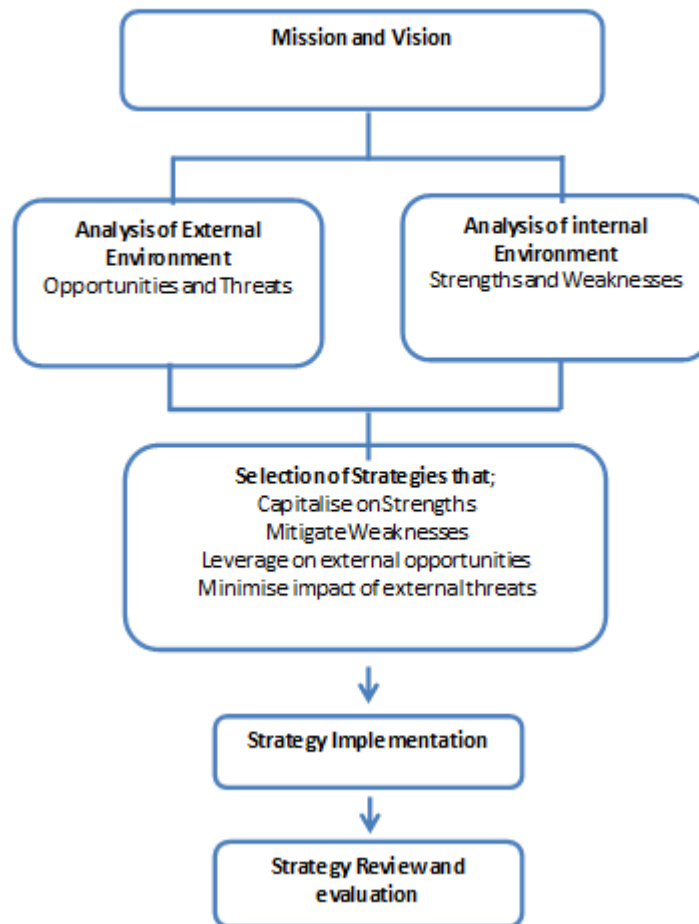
Mission and Vision

Analysis of External Environment
Opportunities and Threats

Analysis of internal Environment
Strengths and Weaknesses

Selection of Strategies that;
Capitalise on Strengths
Mitigate Weaknesses
Leverage on external opportunities
Minimise impact of external threats

Strategy Implementation

Strategy Review and evaluation